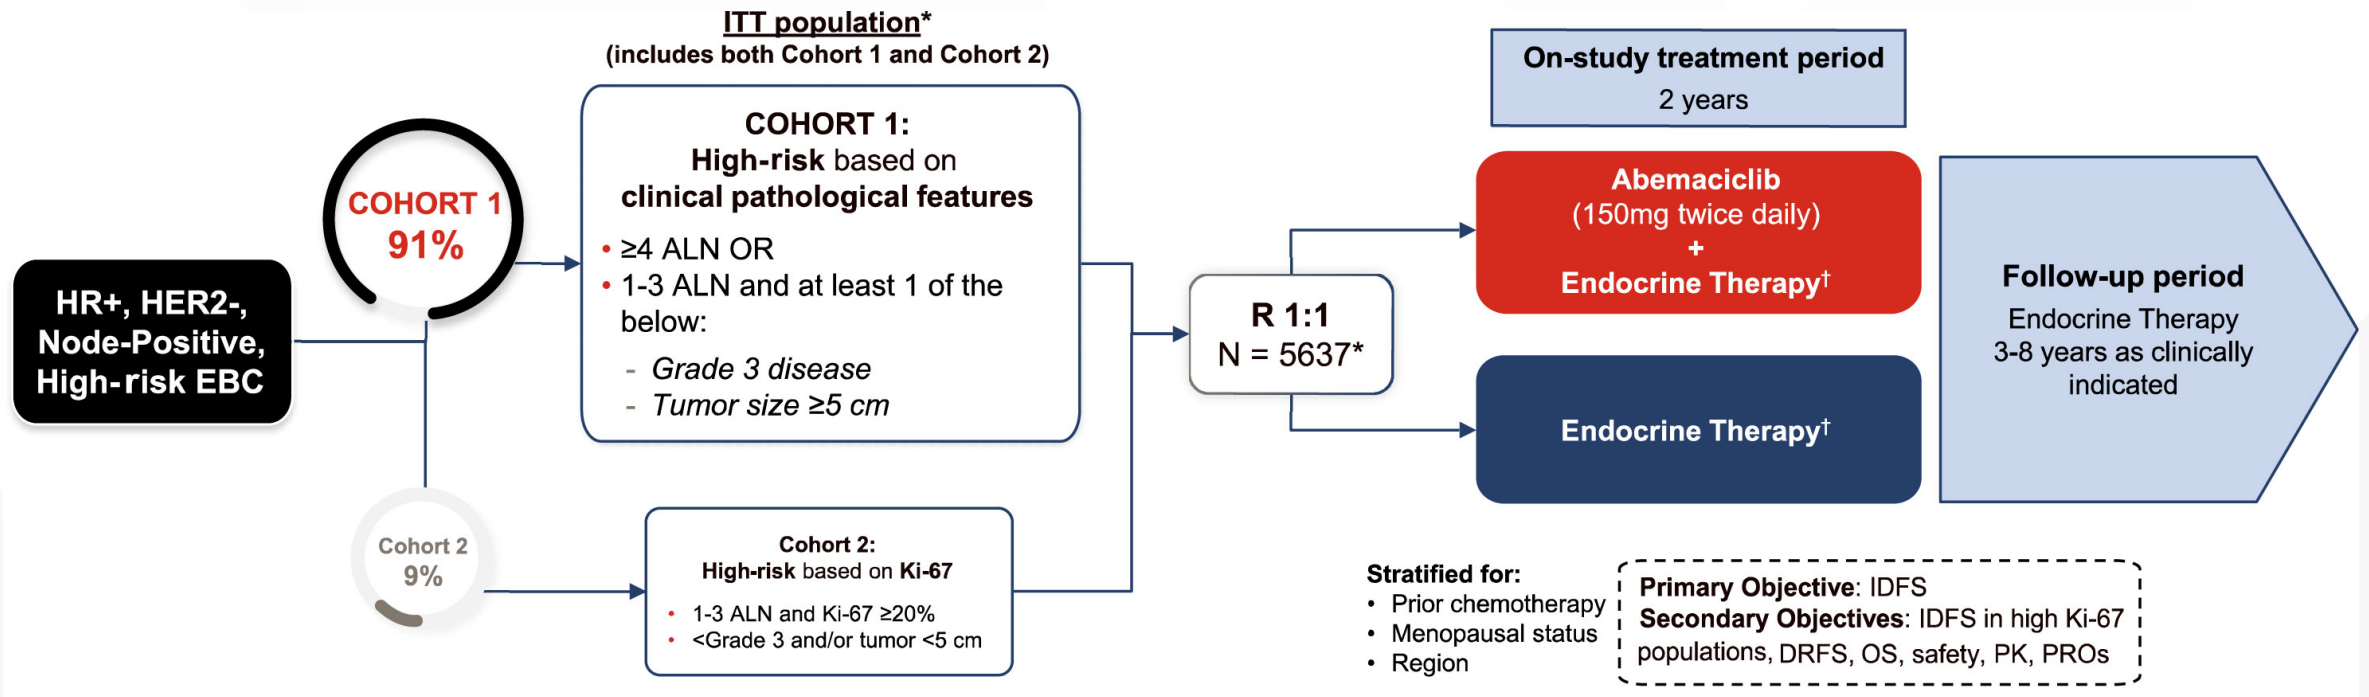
ITT population*
(includes both Cohort 1 and Cohort 2)

HR+, HER2-, Node-Positive, High-risk EBC

COHORT 1
91%

Cohort 2
9%

COHORT 1:
High-risk based on clinical pathological features
• ≥4 ALN OR
• 1-3 ALN and at least 1 of the below:
- Grade 3 disease
- Tumor size ≥5 cm

Cohort 2:
High-risk based on Ki-67
• 1-3 ALN and Ki-67 ≥20%
• <Grade 3 and/or tumor <5 cm

R 1:1
N = 5637*

On-study treatment period
2 years

Abemaciclib
(150mg twice daily)
+
Endocrine Therapy†

Endocrine Therapy†

Follow-up period
Endocrine Therapy
3-8 years as clinically indicated

Stratified for:
• Prior chemotherapy
• Menopausal status
• Region

Primary Objective: IDFS
Secondary Objectives: IDFS in high Ki-67 populations, DRFS, OS, safety, PK, PROs